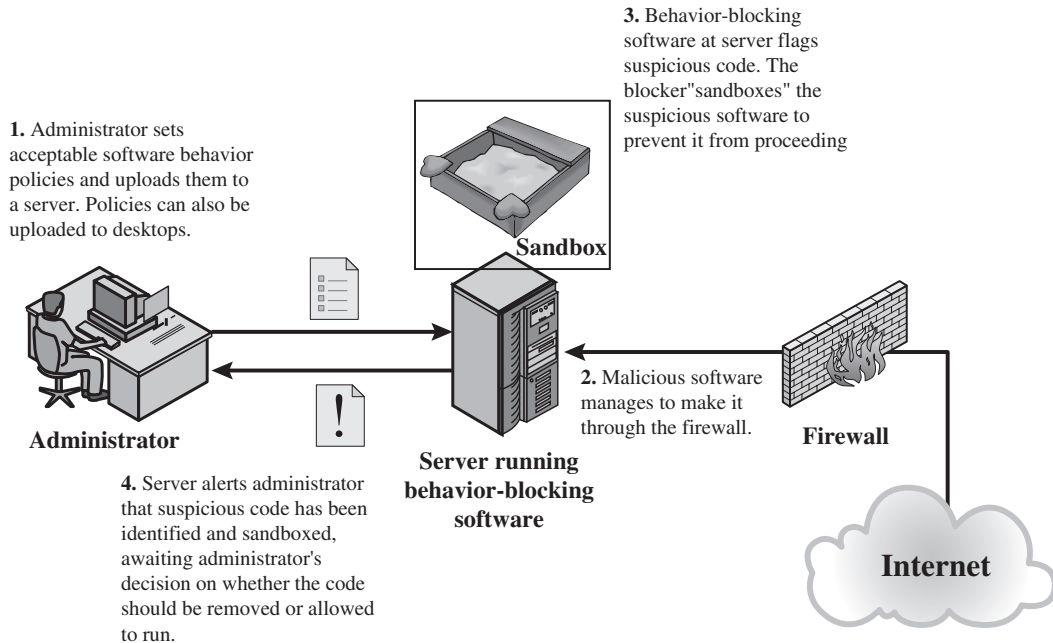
**3.** Behavior-blocking software at server flags suspicious code. The blocker"sandboxes" the suspicious software to prevent it from proceeding

**1.** Administrator sets acceptable software behavior policies and uploads them to a server. Policies can also be uploaded to desktops.

**Sandbox**

**2.** Malicious software manages to make it through the firewall.

**Administrator**

**Firewall**

**Server running behavior-blocking software**

**4.** Server alerts administrator that suspicious code has been identified and sandboxed, awaiting administrator's decision on whether the code should be removed or allowed to run.

**Internet**